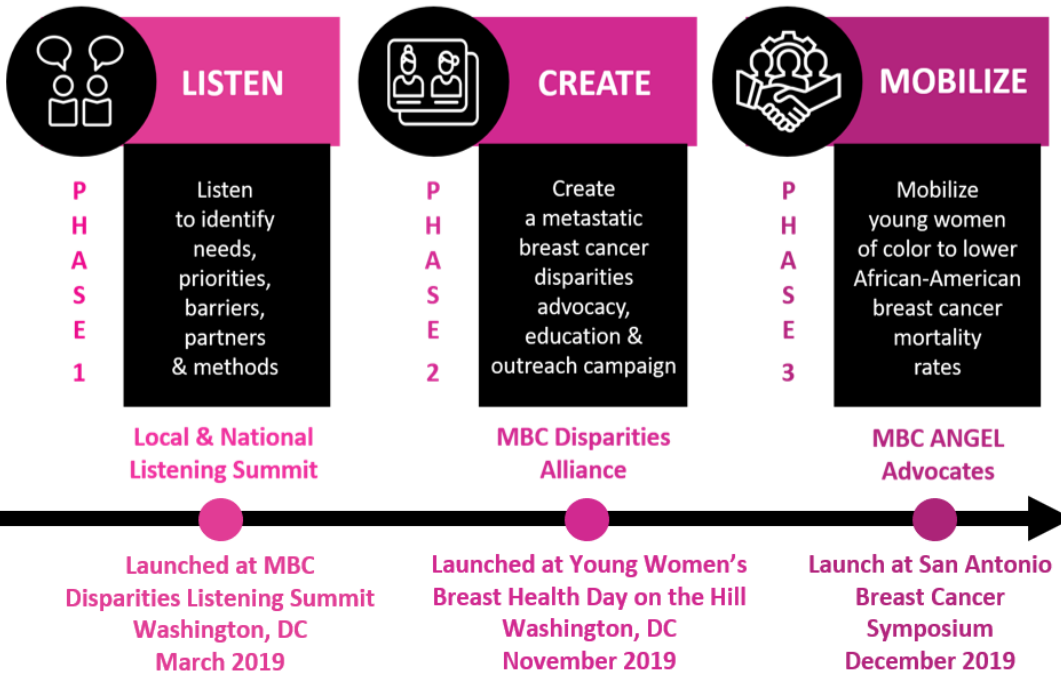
LISTEN

PHASE 1

Listen to identify needs, priorities, barriers, partners & methods

CREATE

PHASE 2

Create a metastatic breast cancer disparities advocacy, education & outreach campaign

MOBILIZE

PHASE 3

Mobilize young women of color to lower African-American breast cancer mortality rates

Local & National Listening Summit

MBC Disparities Alliance

MBC ANGEL Advocates

Launched at MBC Disparities Listening Summit Washington, DC March 2019

Launched at Young Women's Breast Health Day on the Hill Washington, DC November 2019

Launch at San Antonio Breast Cancer Symposium December 2019